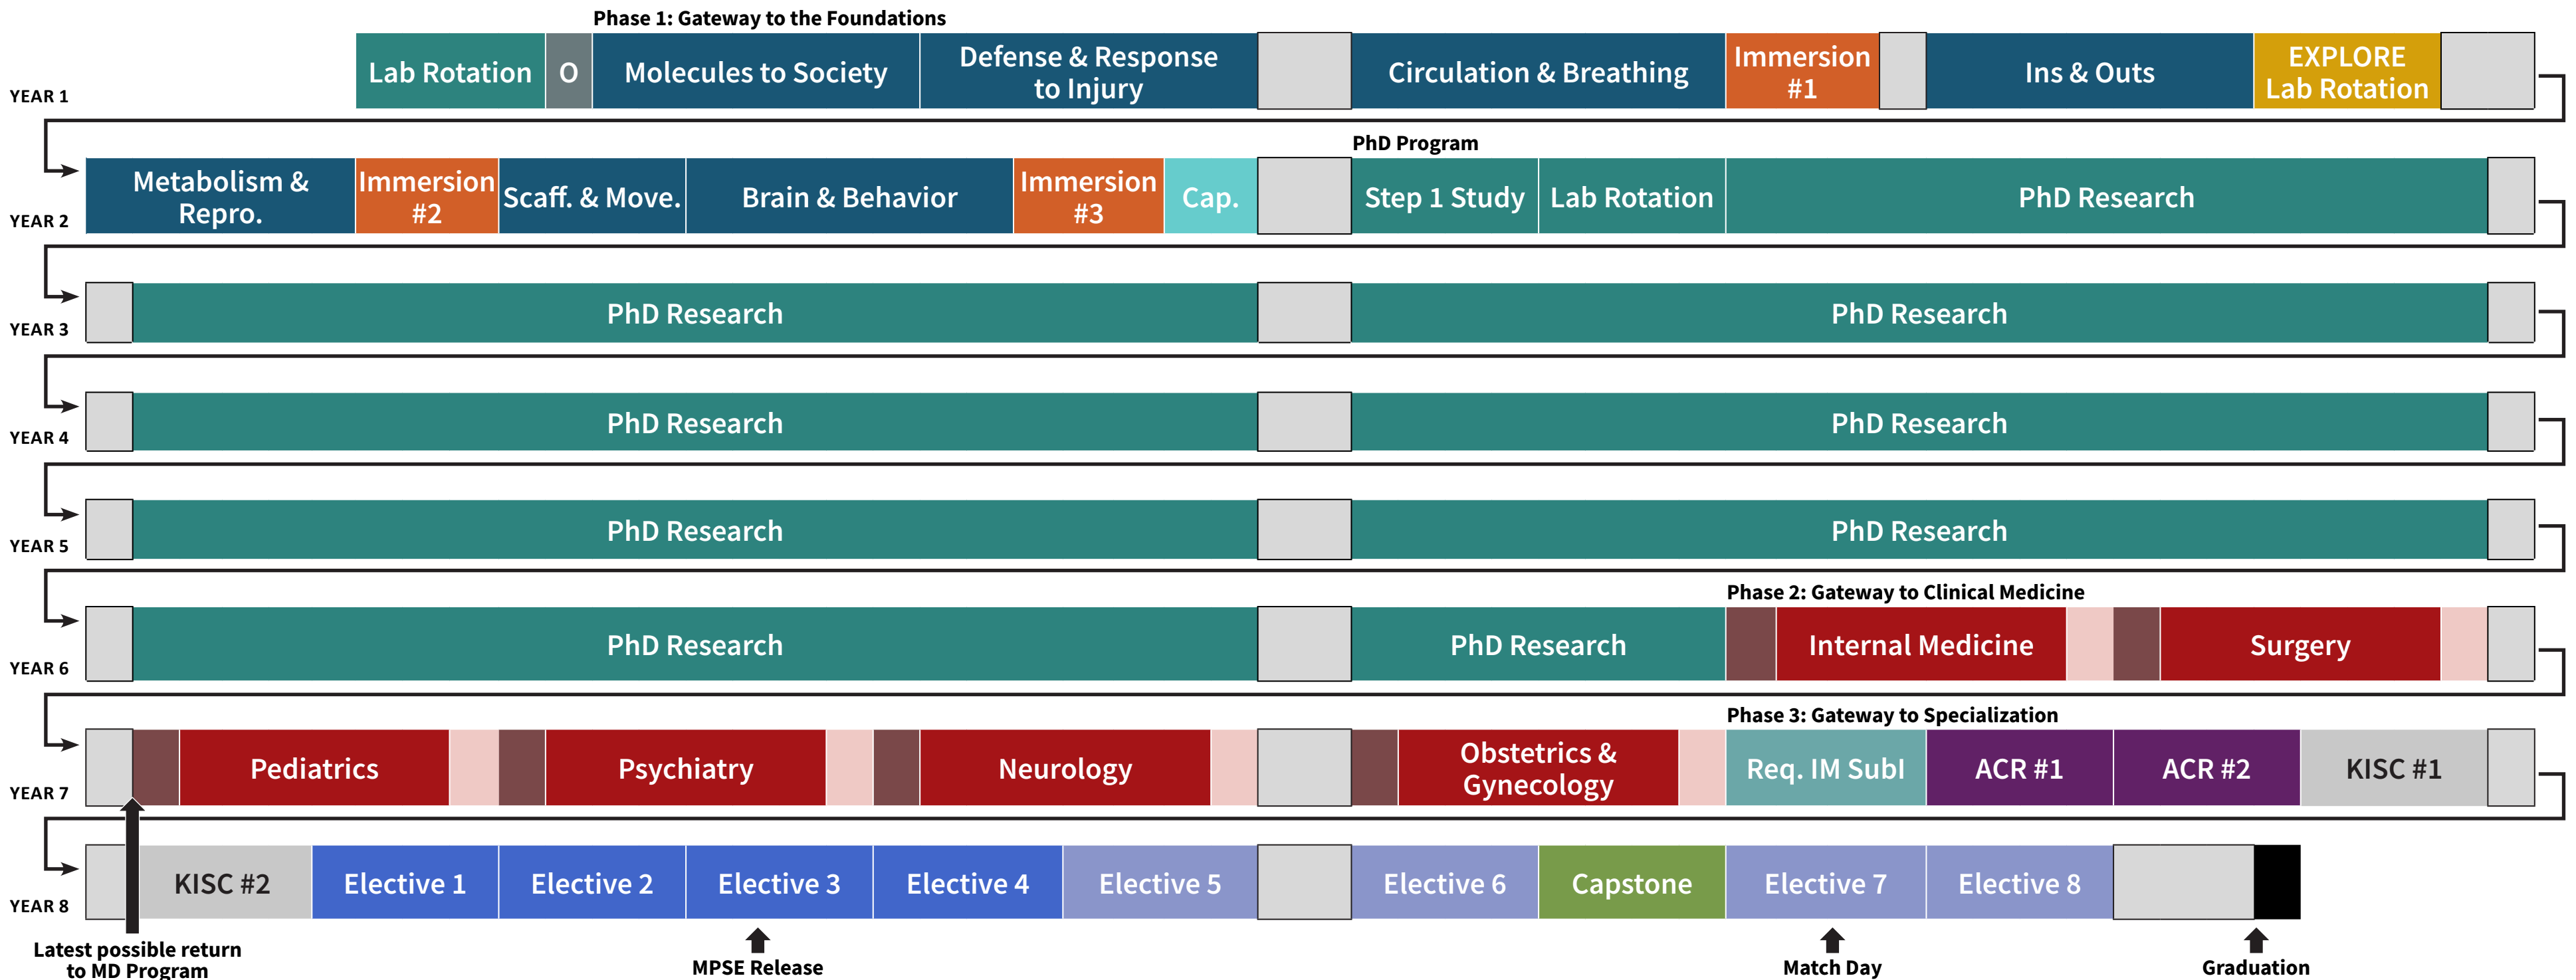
Phase 1: Gateway to the Foundations

YEAR 1

| Lab Rotation | O | Molecules to Society | Defense & Response to Injury | | Circulation & Breathing | Immersion #1 | | Ins & Outs | EXPLORE Lab Rotation | |
|---|---|---|---|---|---|---|---|---|---|---|

PhD Program

YEAR 2

| Metabolism & Repro. | Immersion #2 | Scaff. & Move. | Brain & Behavior | Immersion #3 | Cap. | | Step 1 Study | Lab Rotation | PhD Research | |
|---|---|---|---|---|---|---|---|---|---|---|

YEAR 3

| | PhD Research | | PhD Research | |
|---|---|---|---|---|

YEAR 4

| | PhD Research | | PhD Research | |
|---|---|---|---|---|

YEAR 5

| | PhD Research | | PhD Research | |
|---|---|---|---|---|

Phase 2: Gateway to Clinical Medicine

YEAR 6

| | PhD Research | | PhD Research | | Internal Medicine | | | Surgery | | |
|---|---|---|---|---|---|---|---|---|---|---|

Phase 3: Gateway to Specialization

YEAR 7

| | | Pediatrics | | | Psychiatry | | | Neurology | | | | Obstetrics & Gynecology | | Req. IM SubI | ACR #1 | ACR #2 | KISC #1 | |
|---|---|---|---|---|---|---|---|---|---|---|---|---|---|---|---|---|---|---|

YEAR 8

| | KISC #2 | Elective 1 | Elective 2 | Elective 3 | Elective 4 | Elective 5 | | Elective 6 | Capstone | Elective 7 | Elective 8 | | |
|---|---|---|---|---|---|---|---|---|---|---|---|---|---|

Latest possible return to MD Program

MPSE Release

Match Day

Graduation